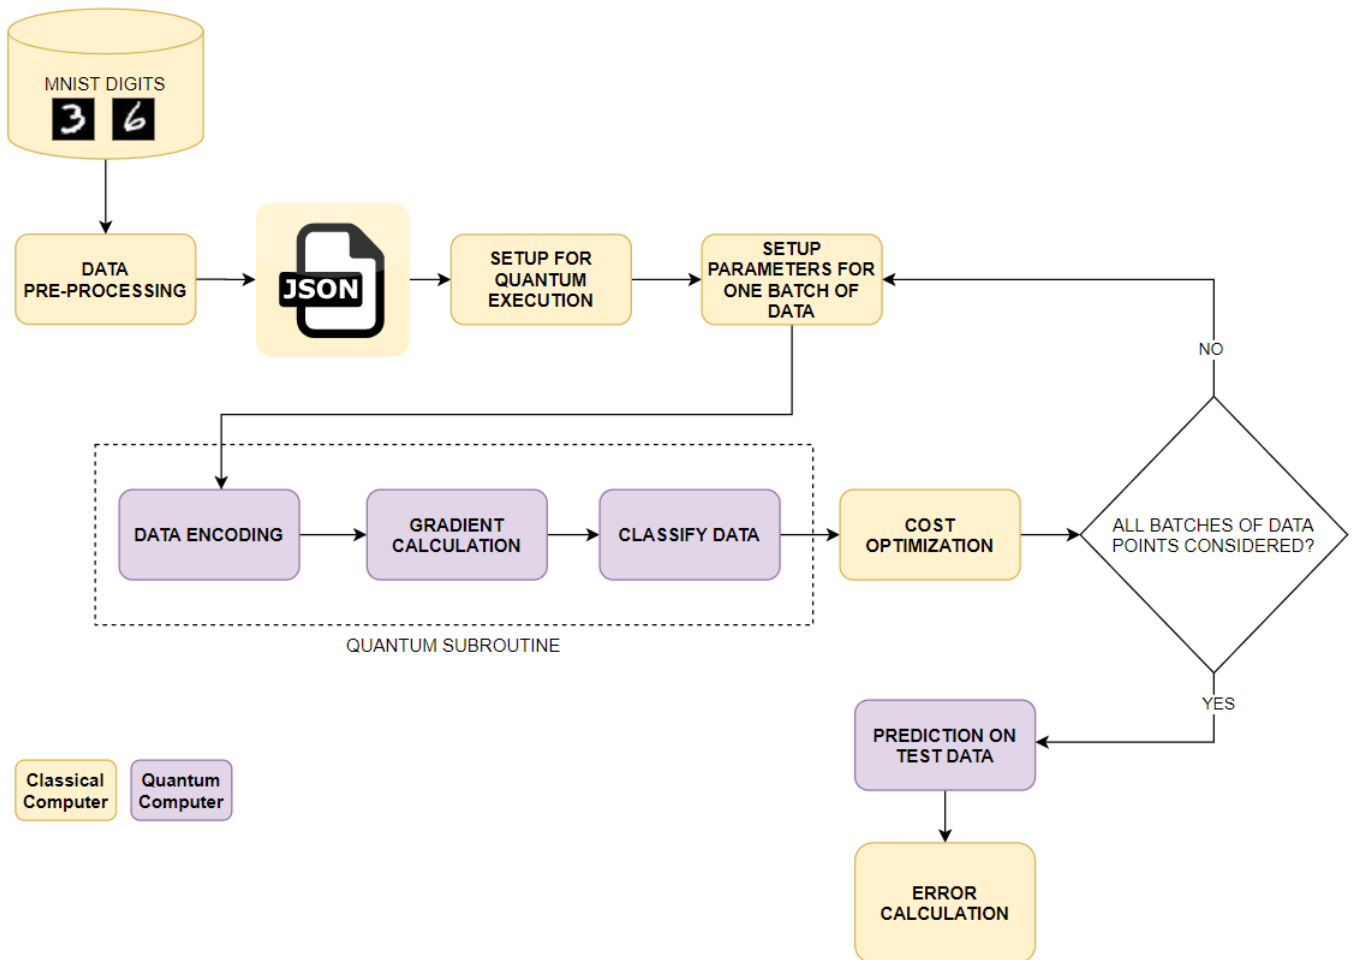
MNIST DIGITS

3 6

DATA PRE-PROCESSING

JSON

SETUP FOR QUANTUM EXECUTION

SETUP PARAMETERS FOR ONE BATCH OF DATA

NO

DATA ENCODING

GRADIENT CALCULATION

CLASSIFY DATA

COST OPTIMIZATION

ALL BATCHES OF DATA POINTS CONSIDERED?

QUANTUM SUBROUTINE

YES

PREDICTION ON TEST DATA

Classical Computer

Quantum Computer

ERROR CALCULATION